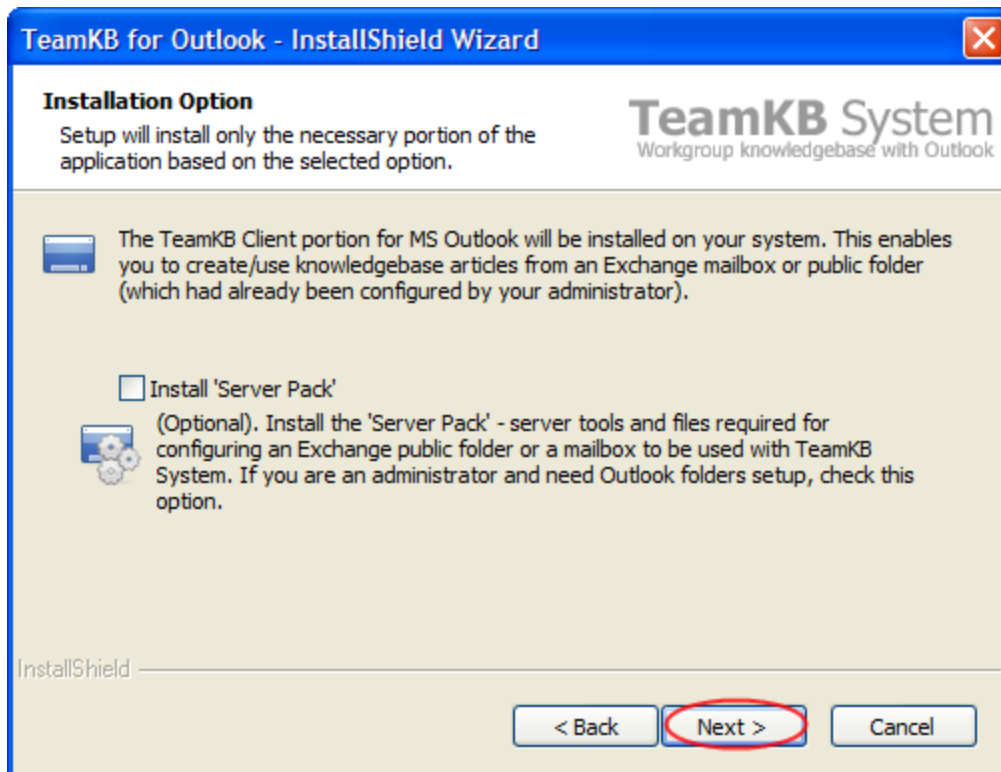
TeamKB for Outlook - InstallShield Wizard

Installation Option
Setup will install only the necessary portion of the application based on the selected option.

TeamKB System
Workgroup knowledgebase with Outlook

The TeamKB Client portion for MS Outlook will be installed on your system. This enables you to create/use knowledgebase articles from an Exchange mailbox or public folder (which had already been configured by your administrator).

Install 'Server Pack'

(Optional). Install the 'Server Pack' - server tools and files required for configuring an Exchange public folder or a mailbox to be used with TeamKB System. If you are an administrator and need Outlook folders setup, check this option.

InstallShield

< Back
Next >
Cancel